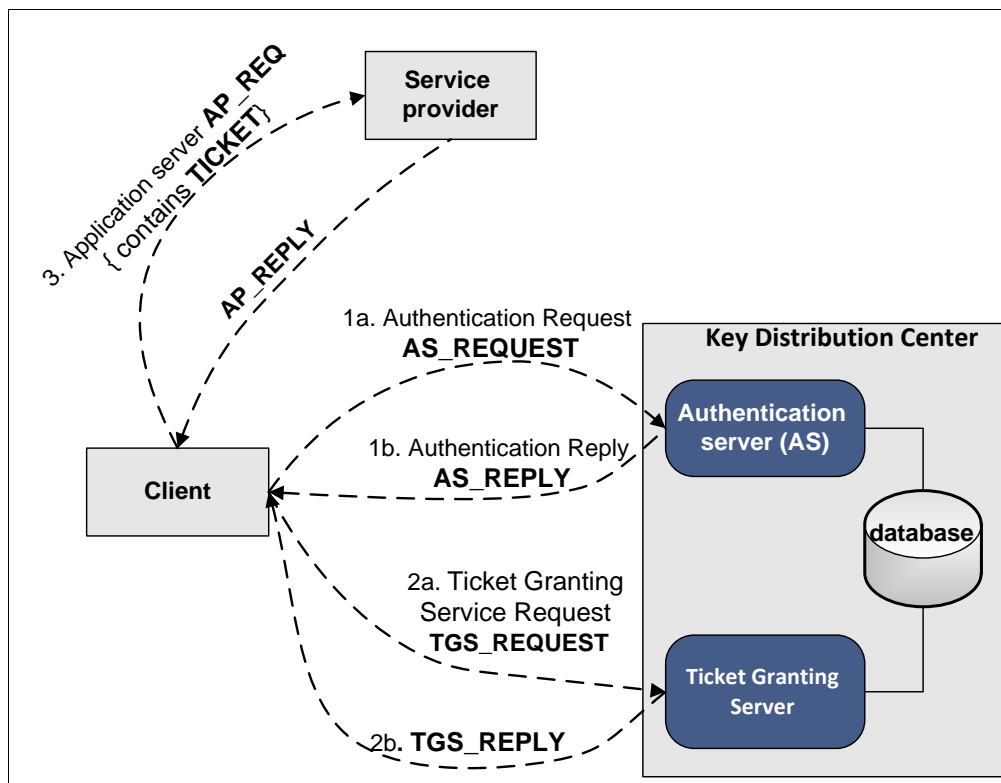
Service provider

3. Application server AP_REQ { contains TICKET}

AP_REPLY

1a. Authentication Request
AS_REQUEST

Key Distribution Center

Authentication server (AS)

1b. Authentication Reply
AS_REPLY

Client

database

2a. Ticket Granting Service Request
TGS_REQUEST

Ticket Granting Server

2b. TGS_REPLY